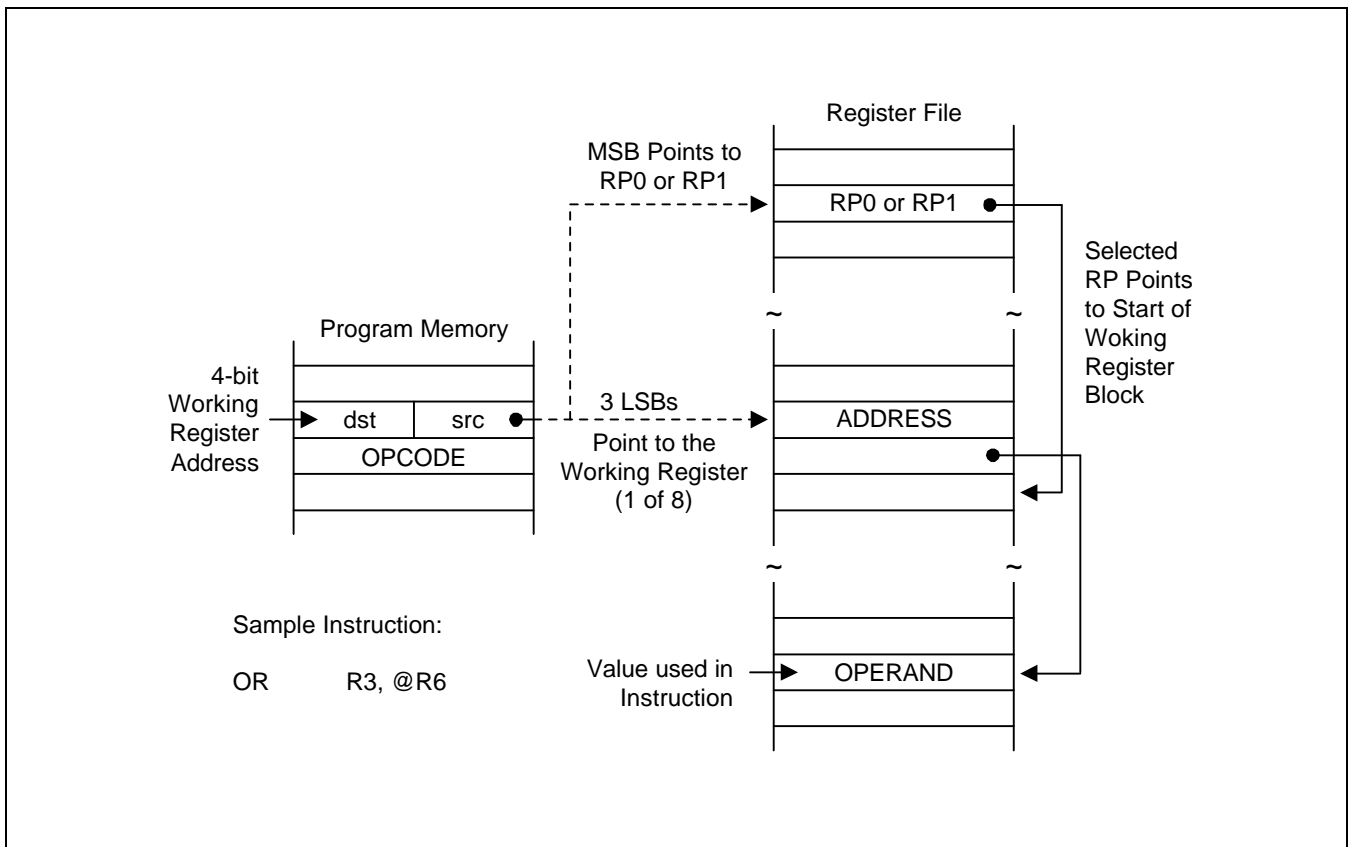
Register File

MSB Points to RP0 or RP1

RP0 or RP1

Selected RP Points to Start of Woking Register Block

Program Memory

4-bit Working Register Address

dst

src

3 LSBs

ADDRESS

Point to the Working Register (1 of 8)

OPCODE

Sample Instruction:

OR R3, @R6

Value used in Instruction

OPERAND